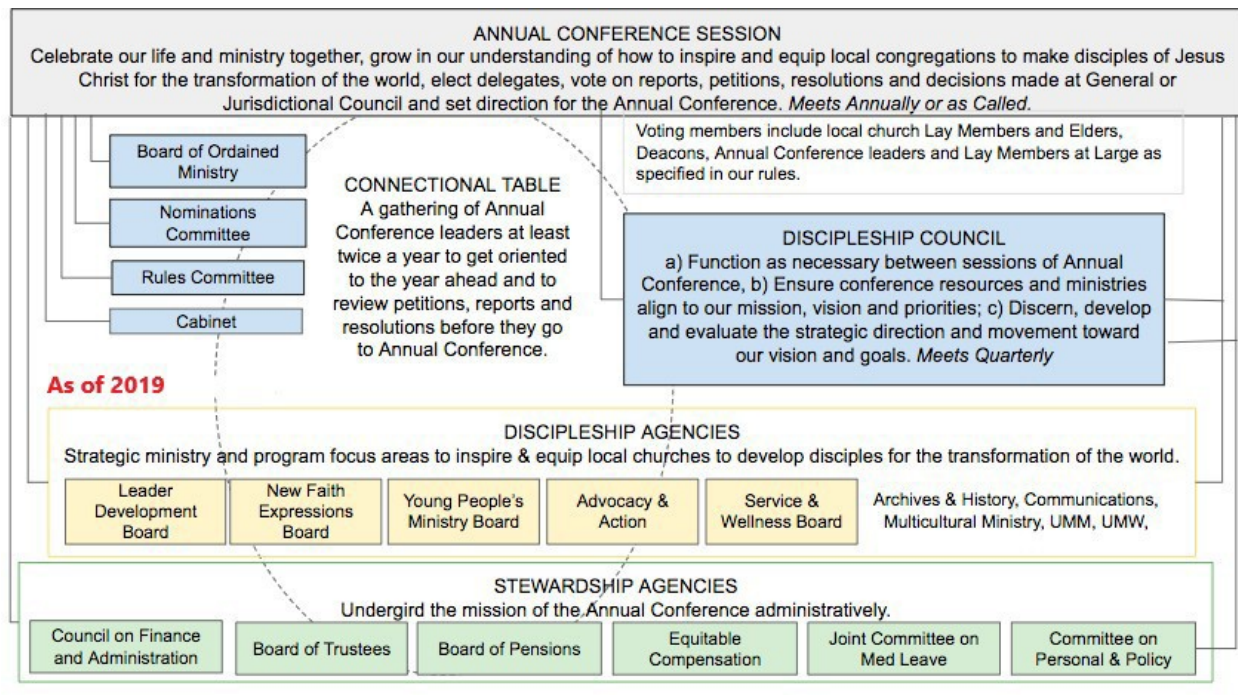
ANNUAL CONFERENCE SESSION
Celebrate our life and ministry together, grow in our understanding of how to inspire and equip local congregations to make disciples of Jesus Christ for the transformation of the world, elect delegates, vote on reports, petitions, resolutions and decisions made at General or Jurisdictional Council and set direction for the Annual Conference. *Meets Annually or as Called.*

Voting members include local church Lay Members and Elders, Deacons, Annual Conference leaders and Lay Members at Large as specified in our rules.

Board of Ordained Ministry

Nominations Committee

Rules Committee

Cabinet

CONNECTIONAL TABLE
A gathering of Annual Conference leaders at least twice a year to get oriented to the year ahead and to review petitions, reports and resolutions before they go to Annual Conference.

DISCIPLESHIP COUNCIL
a) Function as necessary between sessions of Annual Conference, b) Ensure conference resources and ministries align to our mission, vision and priorities; c) Discern, develop and evaluate the strategic direction and movement toward our vision and goals. *Meets Quarterly*

As of 2019

DISCIPLESHIP AGENCIES
Strategic ministry and program focus areas to inspire & equip local churches to develop disciples for the transformation of the world.

Leader Development Board

New Faith Expressions Board

Young People's Ministry Board

Advocacy & Action

Service & Wellness Board

Archives & History, Communications, Multicultural Ministry, UMM, UMW,

STEWARDSHIP AGENCIES
Undergird the mission of the Annual Conference administratively.

Council on Finance and Administration

Board of Trustees

Board of Pensions

Equitable Compensation

Joint Committee on Med Leave

Committee on Personal & Policy